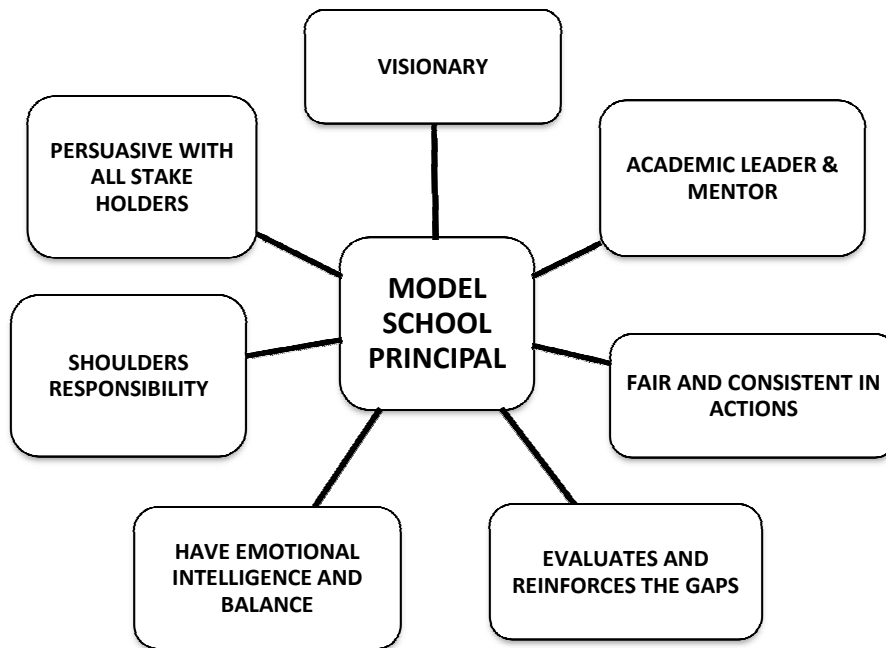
VISIONARY

PERSUASIVE WITH ALL STAKE HOLDERS

ACADEMIC LEADER & MENTOR

MODEL SCHOOL PRINCIPAL

SHOULDERS RESPONSIBILITY

FAIR AND CONSISTENT IN ACTIONS

HAVE EMOTIONAL INTELLIGENCE AND BALANCE

EVALUATES AND REINFORCES THE GAPS